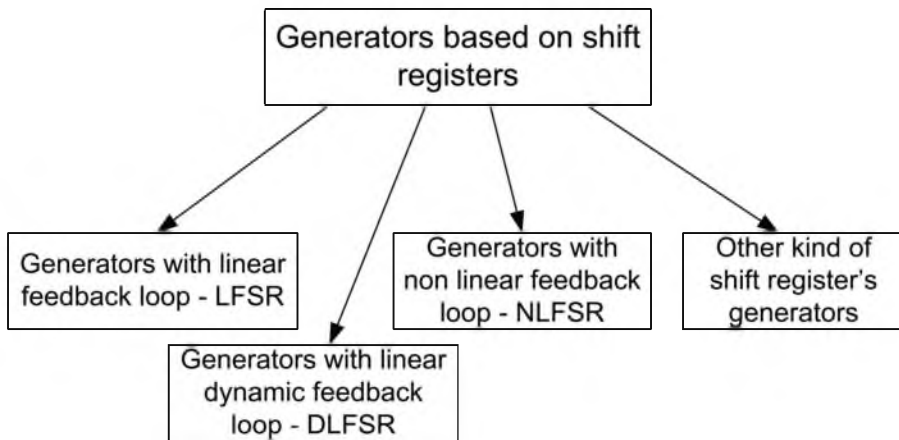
Generators based on shift registers

Generators with linear feedback loop - LFSR

Generators with linear dynamic feedback loop - DLFSR

Generators with non linear feedback loop - NLFSR

Other kind of shift register's generators